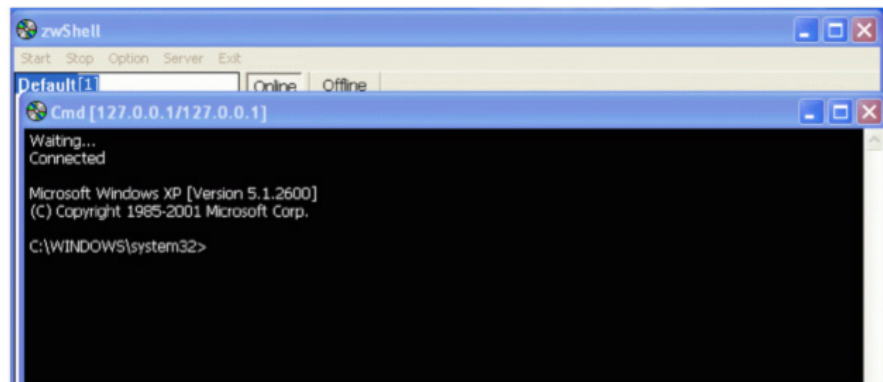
zwShell

Start Stop Option Server Exit

Default[1]

Online Offline

Cmd [127.0.0.1/127.0.0.1]

Waiting...
Connected

Microsoft Windows XP [Version 5.1.2600]
(C) Copyright 1985-2001 Microsoft Corp.

C:\WINDOWS\system32>